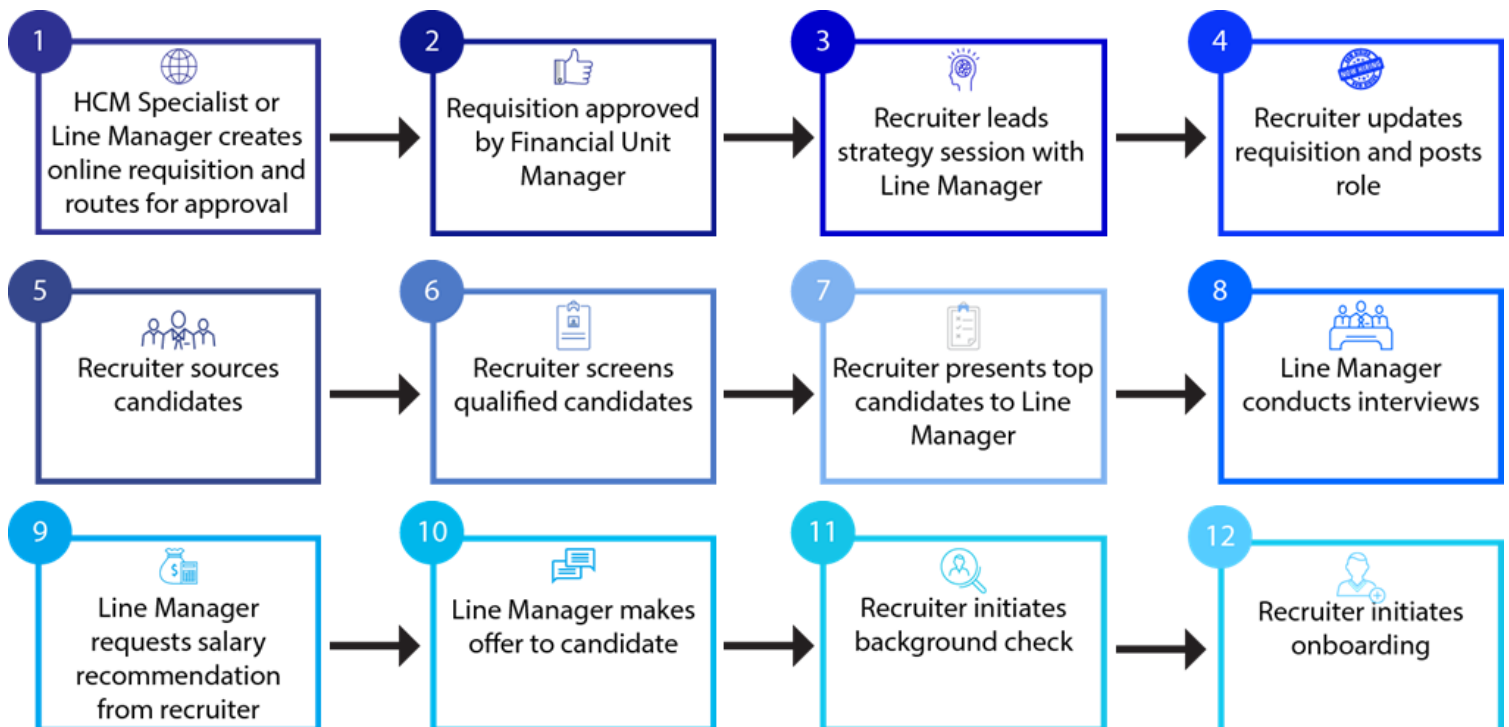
1
HCM Specialist or Line Manager creates online requisition and routes for approval

2
Requisition approved by Financial Unit Manager

3
Recruiter leads strategy session with Line Manager

4
NOW HIRING
Recruiter updates requisition and posts role

5
Recruiter sources candidates

6
Recruiter screens qualified candidates

7
Recruiter presents top candidates to Line Manager

8
Line Manager conducts interviews

9
Line Manager requests salary recommendation from recruiter

10
Line Manager makes offer to candidate

11
Recruiter initiates background check

12
Recruiter initiates onboarding